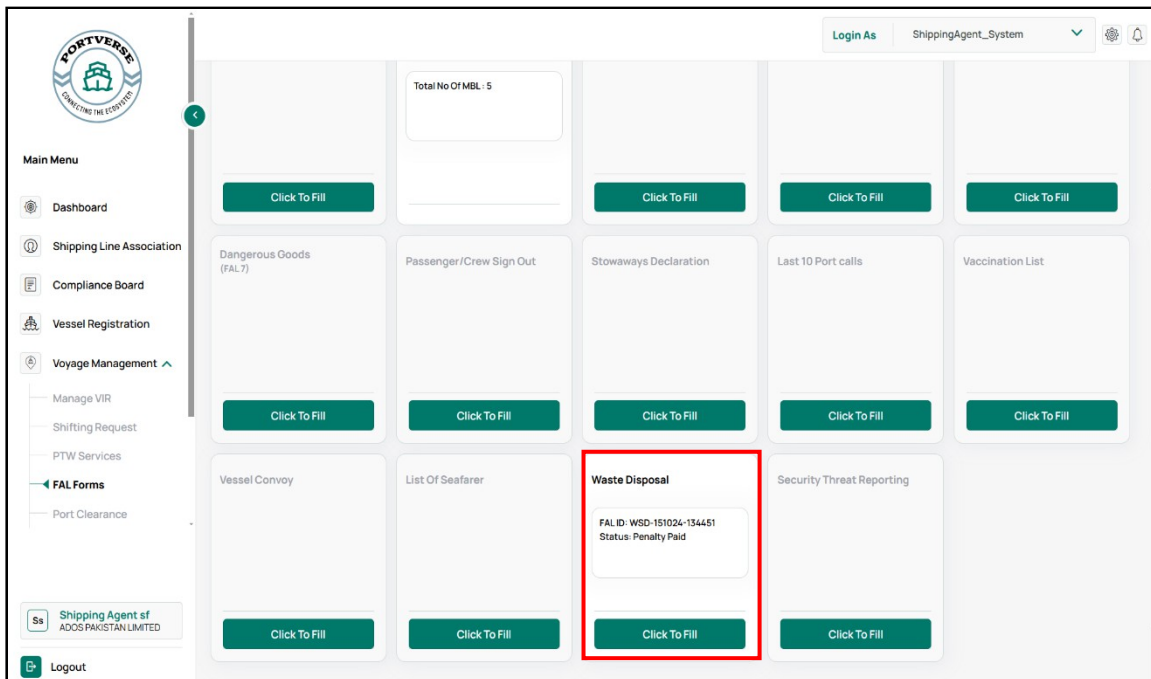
PORTVERSE
CONNECTING THE ECOSYSTEM

Main Menu

Dashboard

Shipping Line Association

Compliance Board

Vessel Registration

Voyage Management

Manage VIR

Shifting Request

PTW Services

FAL Forms

Port Clearance

Ss Shipping Agent sf
ADOS PAKISTAN LIMITED

Logout

Login As ShippingAgent_System

Total No Of MBL : 5

Click To Fill

Click To Fill

Click To Fill

Click To Fill

Dangerous Goods
(FAL 7)

Click To Fill

Passenger/Crew Sign Out

Click To Fill

Stowaways Declaration

Click To Fill

Last 10 Port calls

Click To Fill

Vaccination List

Click To Fill

Vessel Convoy

Click To Fill

List Of Seafarer

Click To Fill

Waste Disposal

FAL ID: WSD-151024-134451
Status: Penalty Paid

Click To Fill

Security Threat Reporting

Click To Fill